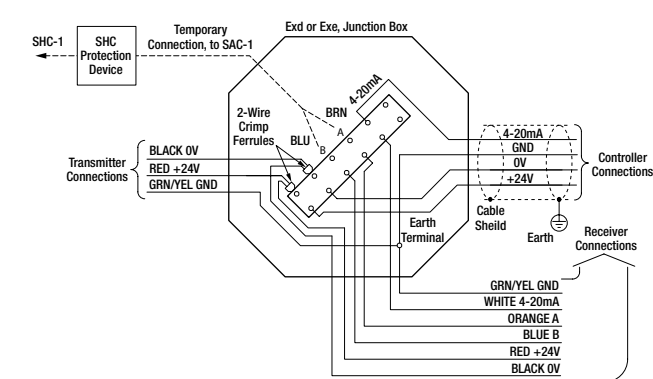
SHC-1
SHC Protection Device
Temporary Connection, to SAC-1
Exd or Exe, Junction Box
4-20mA
BRN
A
2-Wire Crimp Ferrules
BLU
B
Transmitter Connections
BLACK 0V
RED +24V
GRN/YEL GND
4-20mA
GND
0V
+24V
Controller Connections
Cable Sheild
Earth
Earth Terminal
Receiver Connections
GRN/YEL GND
WHITE 4-20mA
ORANGE A
BLUE B
RED +24V
BLACK 0V